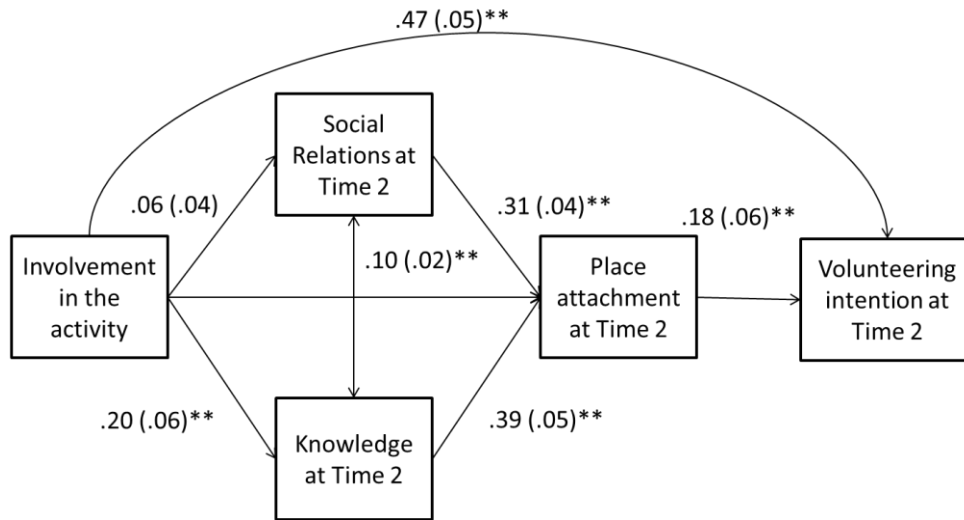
.47 (.05)**

Social Relations at Time 2

.06 (.04)

.31 (.04)**

.18 (.06)**

Involvement in the activity

.10 (.02)**

Place attachment at Time 2

Volunteering intention at Time 2

.20 (.06)**

Knowledge at Time 2

.39 (.05)**